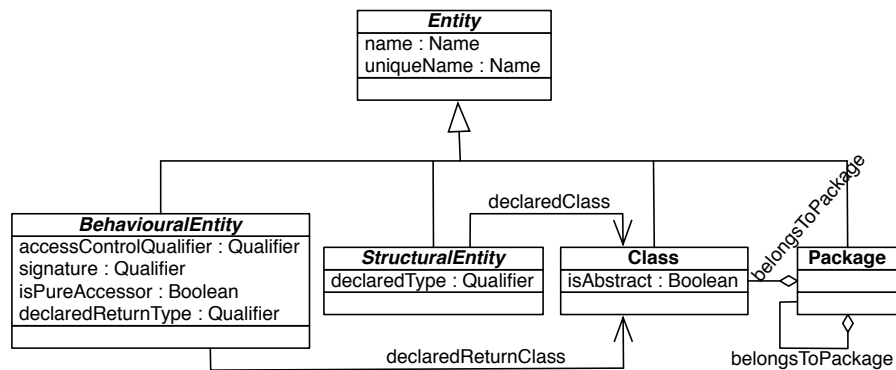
Entity
name : Name
uniqueName : Name

BehaviouralEntity
accessControlQualifier : Qualifier
signature : Qualifier
isPureAccessor : Boolean
declaredReturnType : Qualifier

declaredClass

StructuralEntity
declaredType : Qualifier

Class
isAbstract : Boolean

belongsToPackage

Package

belongsToPackage

declaredReturnClass